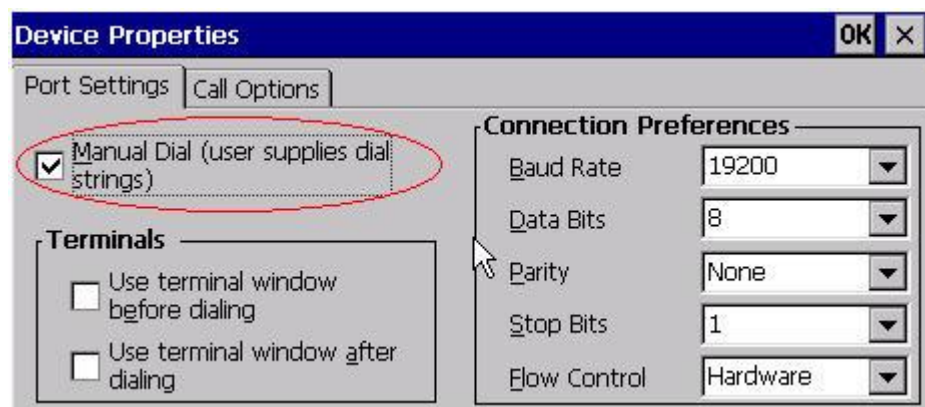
Device Properties

OK ×

Port Settings | Call Options

Manual Dial (user supplies dial strings)

Terminals

Use terminal window before dialing

Use terminal window after dialing

Connection Preferences

Baud Rate 19200

Data Bits 8

Parity None

Stop Bits 1

Flow Control Hardware